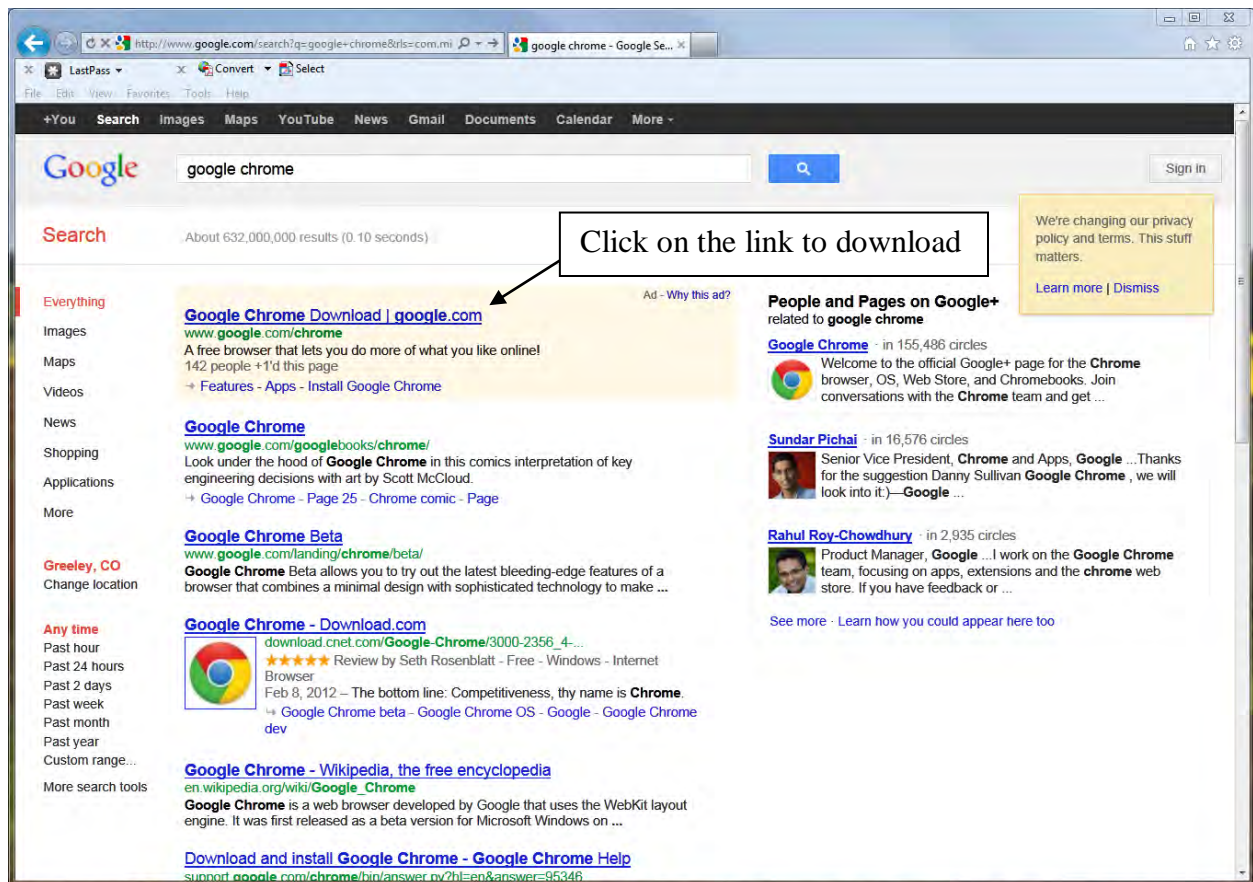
http://www.google.com/search?q=google+chrome&rls=com.mi
google chrome - Google Se...
LastPass
Convert
Select
File Edit View Favorites Tools Help

+You Search Images Maps YouTube News Gmail Documents Calendar More

Google
google chrome
Sign in

Search
About 632,000,000 results (0.10 seconds)

Click on the link to download

We're changing our privacy policy and terms. This stuff matters.
Learn more | Dismiss

Everything
Images
Maps
Videos
News
Shopping
Applications
More

Greeley, CO
Change location

Any time
Past hour
Past 24 hours
Past 2 days
Past week
Past month
Past year
Custom range...

More search tools

Ad - Why this ad?
Google Chrome Download | google.com
www.google.com/chrome
A free browser that lets you do more of what you like online!
142 people +1'd this page
Features - Apps - Install Google Chrome

Google Chrome
www.google.com/googlebooks/chrome/
Look under the hood of Google Chrome in this comics interpretation of key engineering decisions with art by Scott McCloud.
Google Chrome - Page 25 - Chrome comic - Page

Google Chrome Beta
www.google.com/landing/chrome/beta/
Google Chrome Beta allows you to try out the latest bleeding-edge features of a browser that combines a minimal design with sophisticated technology to make ...

Google Chrome - Download.com
download.cnet.com/Google-Chrome/3000-2356_4-...
★★★★★ Review by Seth Rosenblatt - Free - Windows - Internet Browser
Feb 8, 2012 – The bottom line: Competitiveness, thy name is Chrome.
Google Chrome beta - Google Chrome OS - Google - Google Chrome dev

Google Chrome - Wikipedia, the free encyclopedia
en.wikipedia.org/wiki/Google_Chrome
Google Chrome is a web browser developed by Google that uses the WebKit layout engine. It was first released as a beta version for Microsoft Windows on ...

Download and install Google Chrome - Google Chrome Help
support.google.com/chrome/bin/answer.py?hl=en&answer=95346

People and Pages on Google+
related to google chrome

Google Chrome · in 155,486 circles
Welcome to the official Google+ page for the Chrome browser, OS, Web Store, and Chromebooks. Join conversations with the Chrome team and get ...

Sundar Pichai · in 16,576 circles
Senior Vice President, Chrome and Apps, Google ...Thanks for the suggestion Danny Sullivan Google Chrome , we will look into it:)—Google ...

Rahul Roy-Chowdhury · in 2,935 circles
Product Manager, Google ...I work on the Google Chrome team, focusing on apps, extensions and the chrome web store. If you have feedback or ...

See more · Learn how you could appear here too